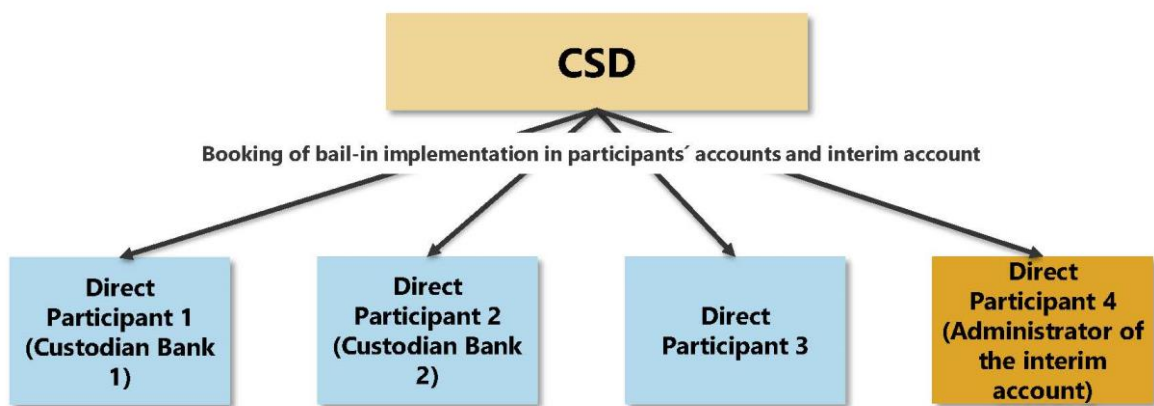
CSD

Booking of bail-in implementation in participants´ accounts and interim account

Direct Participant 1 (Custodian Bank 1)

Direct Participant 2 (Custodian Bank 2)

Direct Participant 3

Direct Participant 4 (Administrator of the interim account)